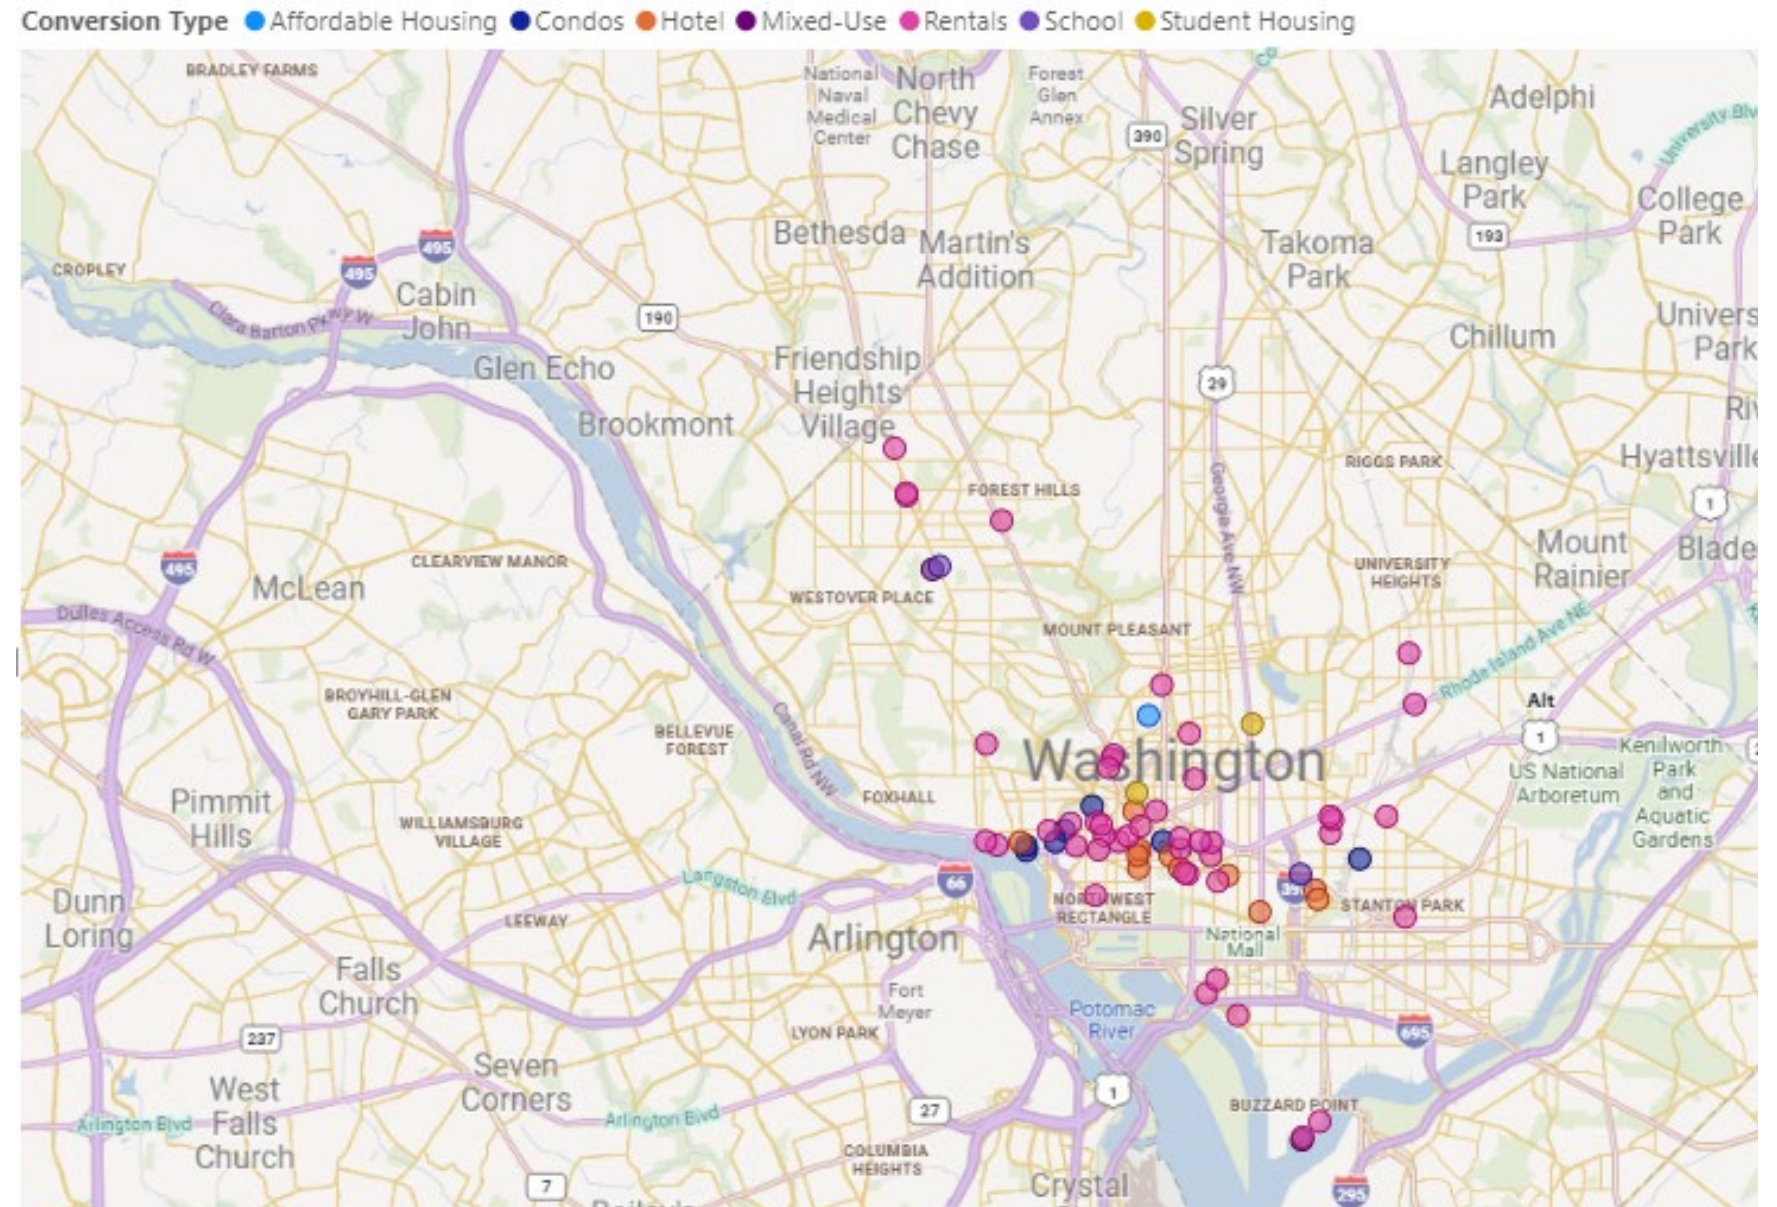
Conversion Type ● Affordable Housing ● Condos ● Hotel ● Mixed-Use ● Rentals ● School ● Student Housing

BRADLEY FARMS
National Naval Medical Center
North Chevy Chase
Forest Glen Annex
390
Silver Spring
Adelphi
University Blvd
Langley Park
193
College Park
CROPLEY
495
495
Clara Barton Pkwy W
Cabin John
190
Bethesda
Martin's Addition
Takoma Park
Glen Echo
Friendship Heights Village
Chillum
Univers Park
29
Brookmont
Riv
Hyattsville
RIGGS PARK
FOREST HILLS
1
Georgia Ave NW
495
CLEARVIEW MANOR
McLean
Mount Rainier
Blade
UNIVERSITY HEIGHTS
WESTOVER PLACE
Dulles Access Rd W
MOUNT PLEASANT
Rhode Island Ave NE
Alt
BROYHILL-GLEN GARY PARK
1
BELLEVUE FOREST
Canal Rd NW
Washington
Kenilworth Park and Aquatic Gardens
US National Arboretum
Pimmit Hills
FOXHALL
WILLIAMSBURG VILLAGE
66
Langston Blvd
NORTHWEST RECTANGLE
395
STANTON PARK
Dunn Loring
LEEWAY
Arlington
National Mall
Falls Church
Fort Meyer
Potomac River
237
LYON PARK
695
Seven Corners
1
West Falls Church
Arlington Blvd
Arlington Blvd
27
BUZZARD POINT
COLUMBIA HEIGHTS
7
Crystal
295